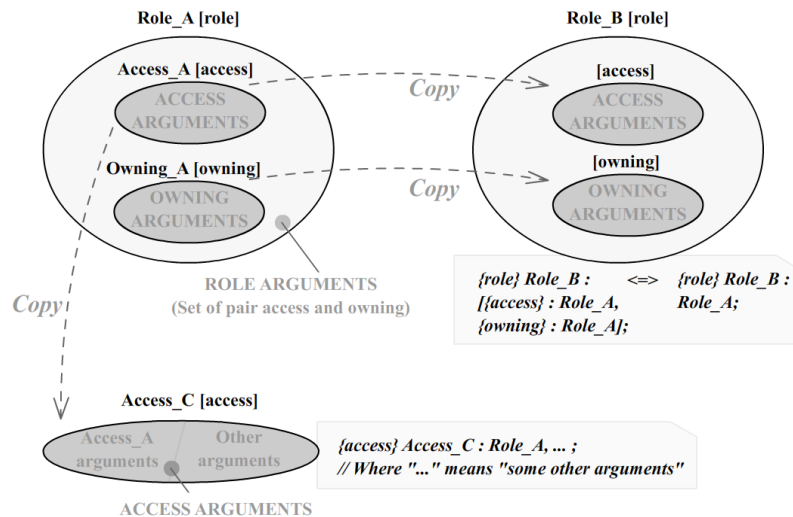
Role_A [role]

Access_A [access]

ACCESS ARGUMENTS

Owning_A [owning]

OWNING ARGUMENTS

ROLE ARGUMENTS
(Set of pair access and owning)

Copy

Copy

Role_B [role]

[access]

ACCESS ARGUMENTS

[owning]

OWNING ARGUMENTS

{role} Role_B : [{access} : Role_A, {owning} : Role_A]; <=> {role} Role_B : Role_A;

Copy

Access_C [access]

Access_A arguments

Other arguments

ACCESS ARGUMENTS

{access} Access_C : Role_A, ... ;
// Where "..." means "some other arguments"